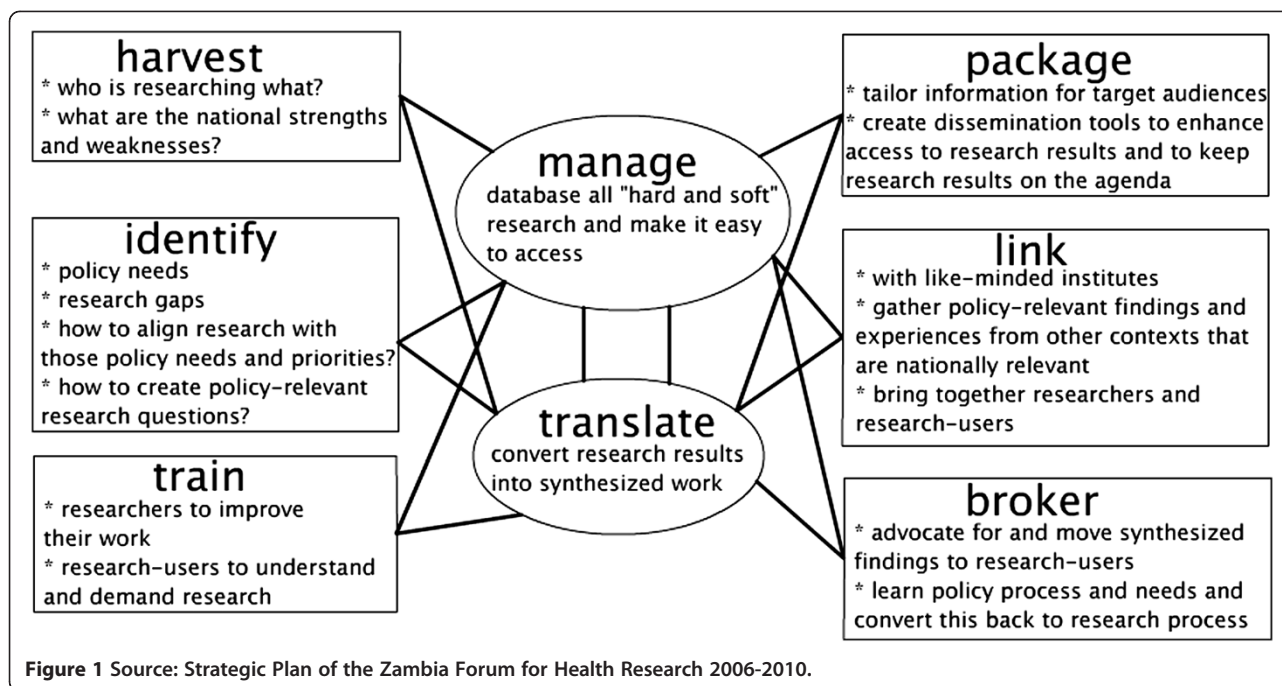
harvest
* who is researching what?
* what are the national strengths and weaknesses?

identify
* policy needs
* research gaps
* how to align research with those policy needs and priorities?
* how to create policy-relevant research questions?

train
* researchers to improve their work
* research-users to understand and demand research

manage
database all "hard and soft" research and make it easy to access

translate
convert research results into synthesized work

package
* tailor information for target audiences
* create dissemination tools to enhance access to research results and to keep research results on the agenda

link
* with like-minded institutes
* gather policy-relevant findings and experiences from other contexts that are nationally relevant
* bring together researchers and research-users

broker
* advocate for and move synthesized findings to research-users
* learn policy process and needs and convert this back to research process

**Figure 1** Source: Strategic Plan of the Zambia Forum for Health Research 2006-2010.